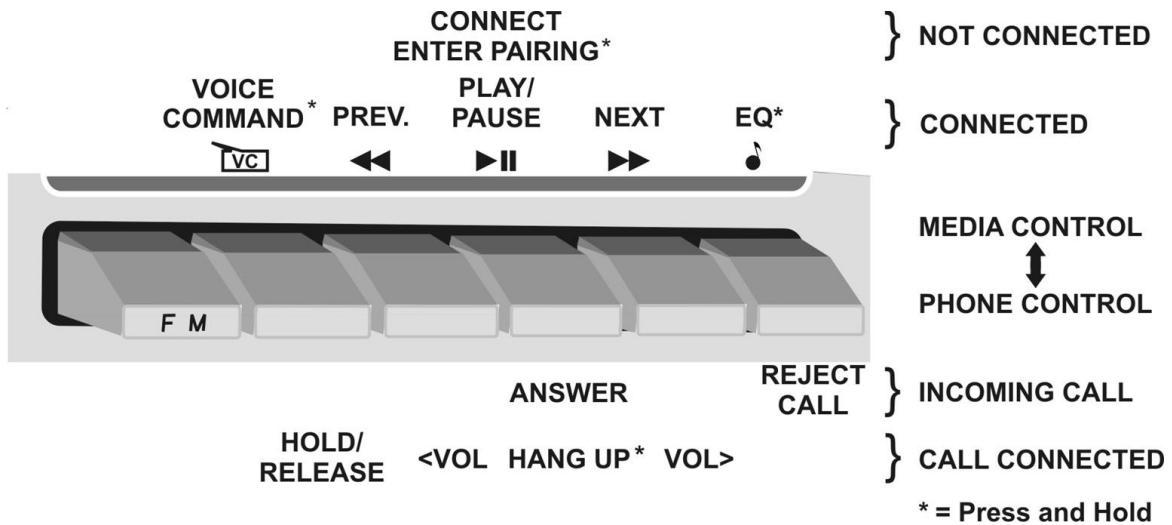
CONNECT
ENTER PAIRING*

NOT CONNECTED

VOICE COMMAND* PREV. PLAY/ PAUSE NEXT EQ*

CONNECTED

VC

F M

MEDIA CONTROL
PHONE CONTROL

ANSWER REJECT CALL

INCOMING CALL

HOLD/ RELEASE <VOL HANG UP* VOL>

CALL CONNECTED

* = Press and Hold